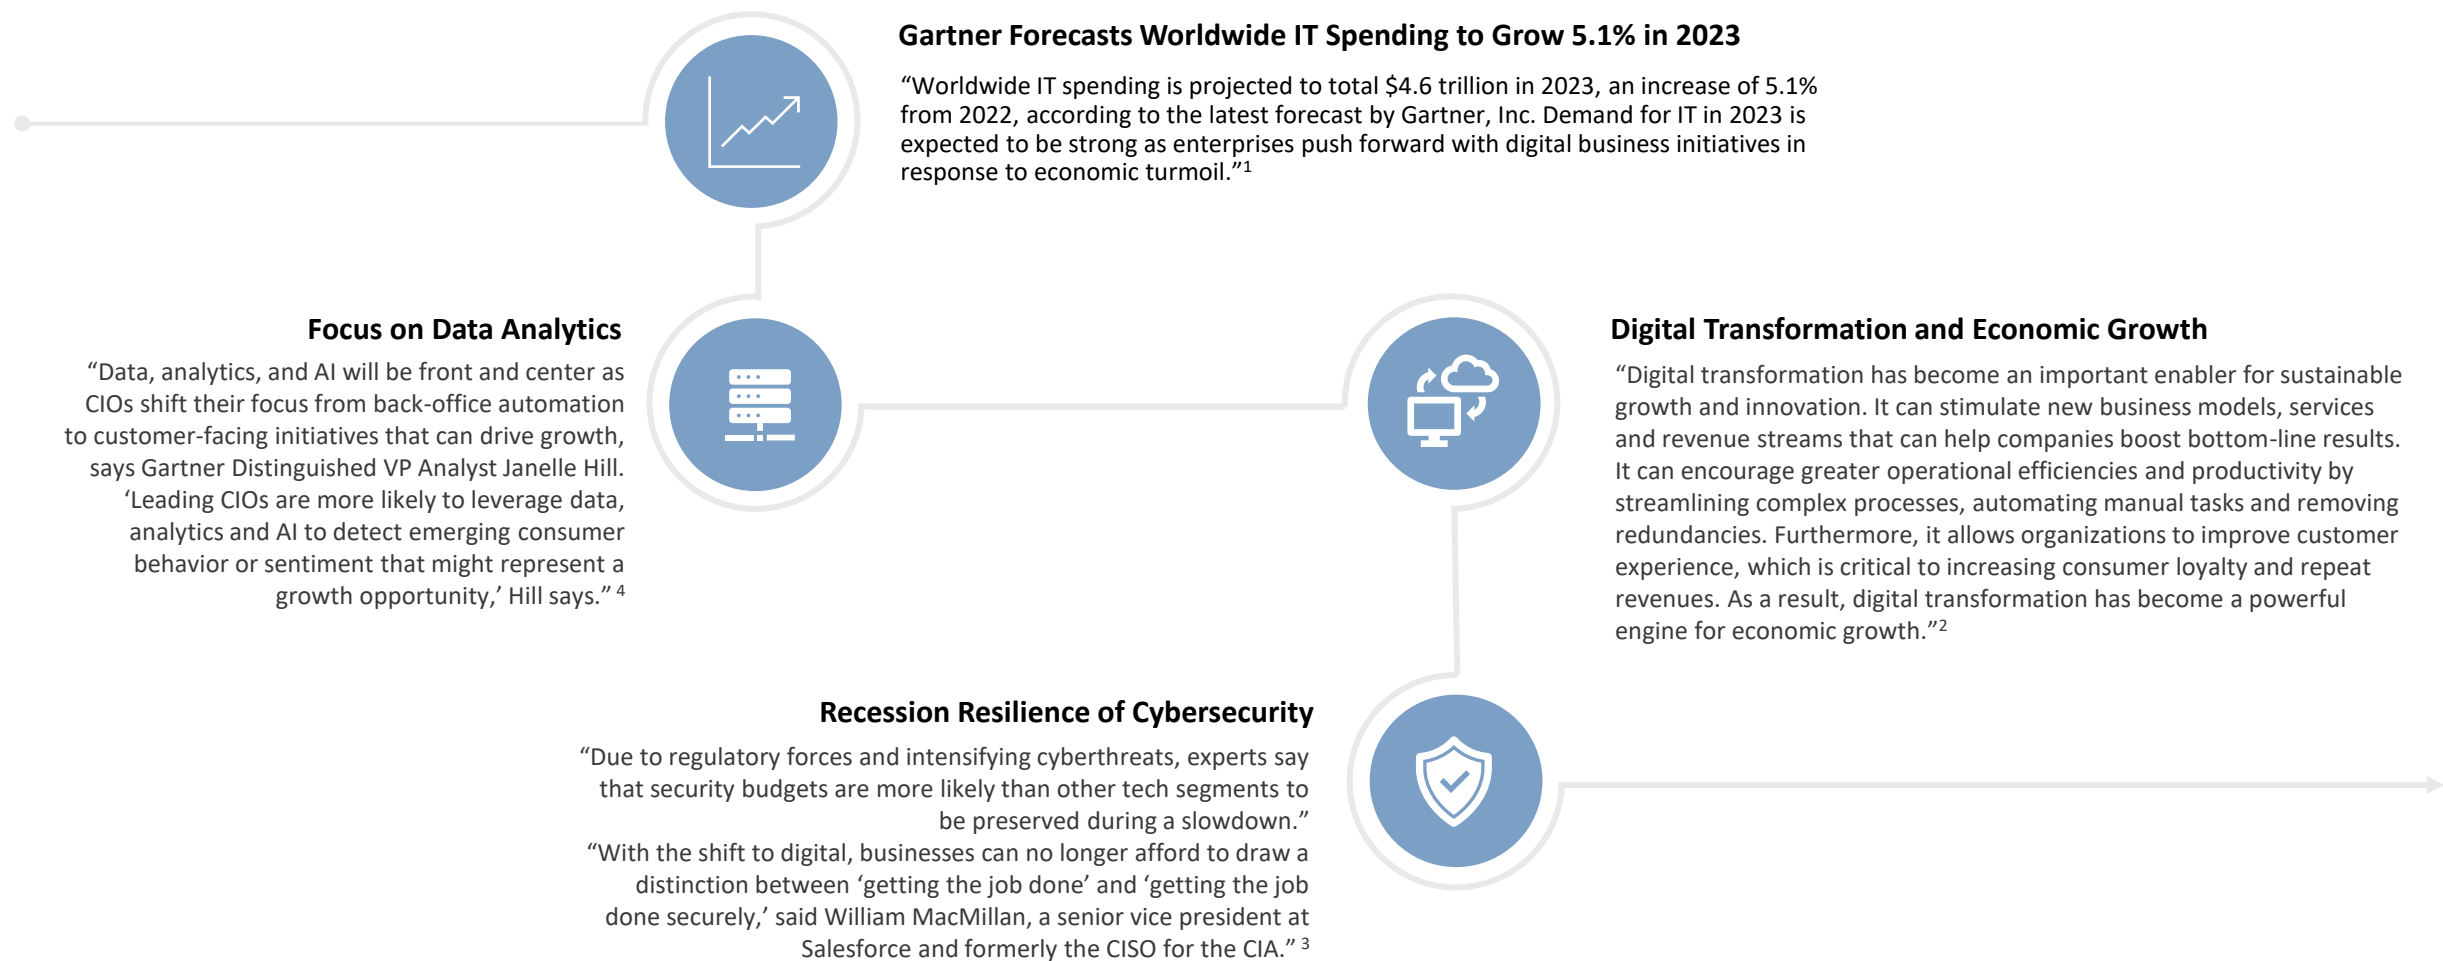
Gartner Forecasts Worldwide IT Spending to Grow 5.1% in 2023

“Worldwide IT spending is projected to total \$4.6 trillion in 2023, an increase of 5.1% from 2022, according to the latest forecast by Gartner, Inc. Demand for IT in 2023 is expected to be strong as enterprises push forward with digital business initiatives in response to economic turmoil.”$^1$

Focus on Data Analytics

“Data, analytics, and AI will be front and center as CIOs shift their focus from back-office automation to customer-facing initiatives that can drive growth, says Gartner Distinguished VP Analyst Janelle Hill. ‘Leading CIOs are more likely to leverage data, analytics and AI to detect emerging consumer behavior or sentiment that might represent a growth opportunity,’ Hill says.” $^4$

Digital Transformation and Economic Growth

“Digital transformation has become an important enabler for sustainable growth and innovation. It can stimulate new business models, services and revenue streams that can help companies boost bottom-line results. It can encourage greater operational efficiencies and productivity by streamlining complex processes, automating manual tasks and removing redundancies. Furthermore, it allows organizations to improve customer experience, which is critical to increasing consumer loyalty and repeat revenues. As a result, digital transformation has become a powerful engine for economic growth.”$^2$

Recession Resilience of Cybersecurity

“Due to regulatory forces and intensifying cyberthreats, experts say that security budgets are more likely than other tech segments to be preserved during a slowdown.”
“With the shift to digital, businesses can no longer afford to draw a distinction between ‘getting the job done’ and ‘getting the job done securely,’ said William MacMillan, a senior vice president at Salesforce and formerly the CISO for the CIA.” $^3$